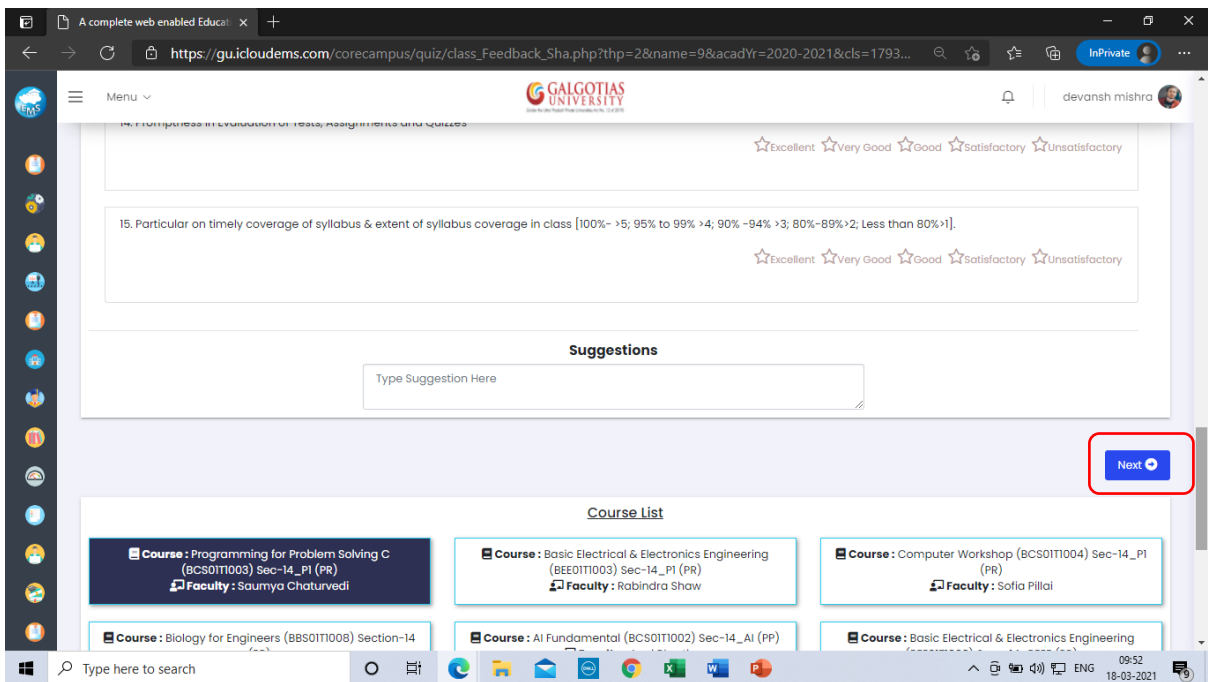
A complete web enabled Educat ×

https://gu.icloudems.com/corecampus/quiz/class_Feedback_Sha.php?thp=2&name=9&acadYr=2020-2021&cls=1793...

InPrivate

Menu

GALGOTIAS UNIVERSITY

devansh mishra

14. Promptness in Evaluation of Tests, Assignments and Quizzes

Excellent Very Good Good Satisfactory Unsatisfactory

15. Particular on timely coverage of syllabus & extent of syllabus coverage in class [100%- >5; 95% to 99% >4; 90% -94% >3; 80%-89%>2; Less than 80%>1].

Excellent Very Good Good Satisfactory Unsatisfactory

Suggestions

Type Suggestion Here

Next

Course List

Course : Programming for Problem Solving C (BCS01T1003) Sec-14_P1 (PR)
Faculty : Saumya Chaturvedi

Course : Basic Electrical & Electronics Engineering (BEE01T1003) Sec-14_P1 (PR)
Faculty : Rabindra Shaw

Course : Computer Workshop (BCS01T1004) Sec-14_P1 (PR)
Faculty : Sofia Pillai

Course : Biology for Engineers (BBS01T1008) Section-14 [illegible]

Course : AI Fundamental (BCS01T1002) Sec-14_AI (PP) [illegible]

Course : Basic Electrical & Electronics Engineering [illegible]

Type here to search

ENG 09:52 18-03-2021